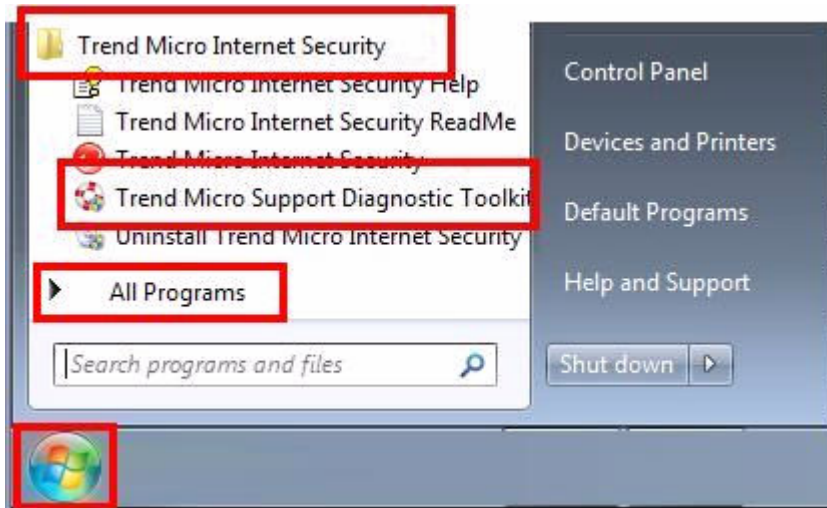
Trend Micro Internet Security

Trend Micro Internet Security Help

Trend Micro Internet Security ReadMe

Trend Micro Internet Security

Trend Micro Support Diagnostic Toolkit

Uninstall Trend Micro Internet Security

All Programs

Search programs and files

Control Panel

Devices and Printers

Default Programs

Help and Support

Shut down